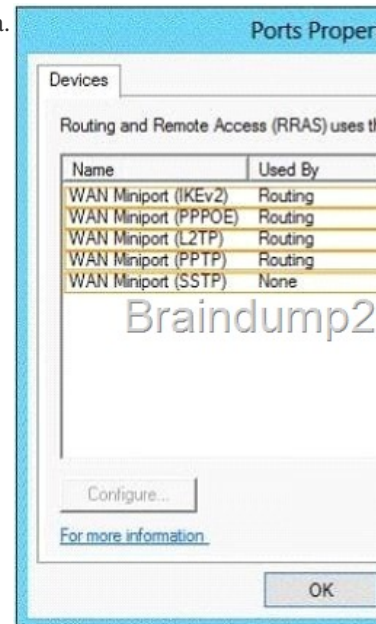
n.

Ports Proper

Devices

Routing and Remote Access (RRAS) uses th

| Name | Used By |
|---|---|
| WAN Miniport (IKEv2) | Routing |
| WAN Miniport (PPPOE) | Routing |
| WAN Miniport (L2TP) | Routing |
| WAN Miniport (PPTP) | Routing |
| WAN Miniport (SSTP) | None |

Braindump2

Configure...

For more information

OK